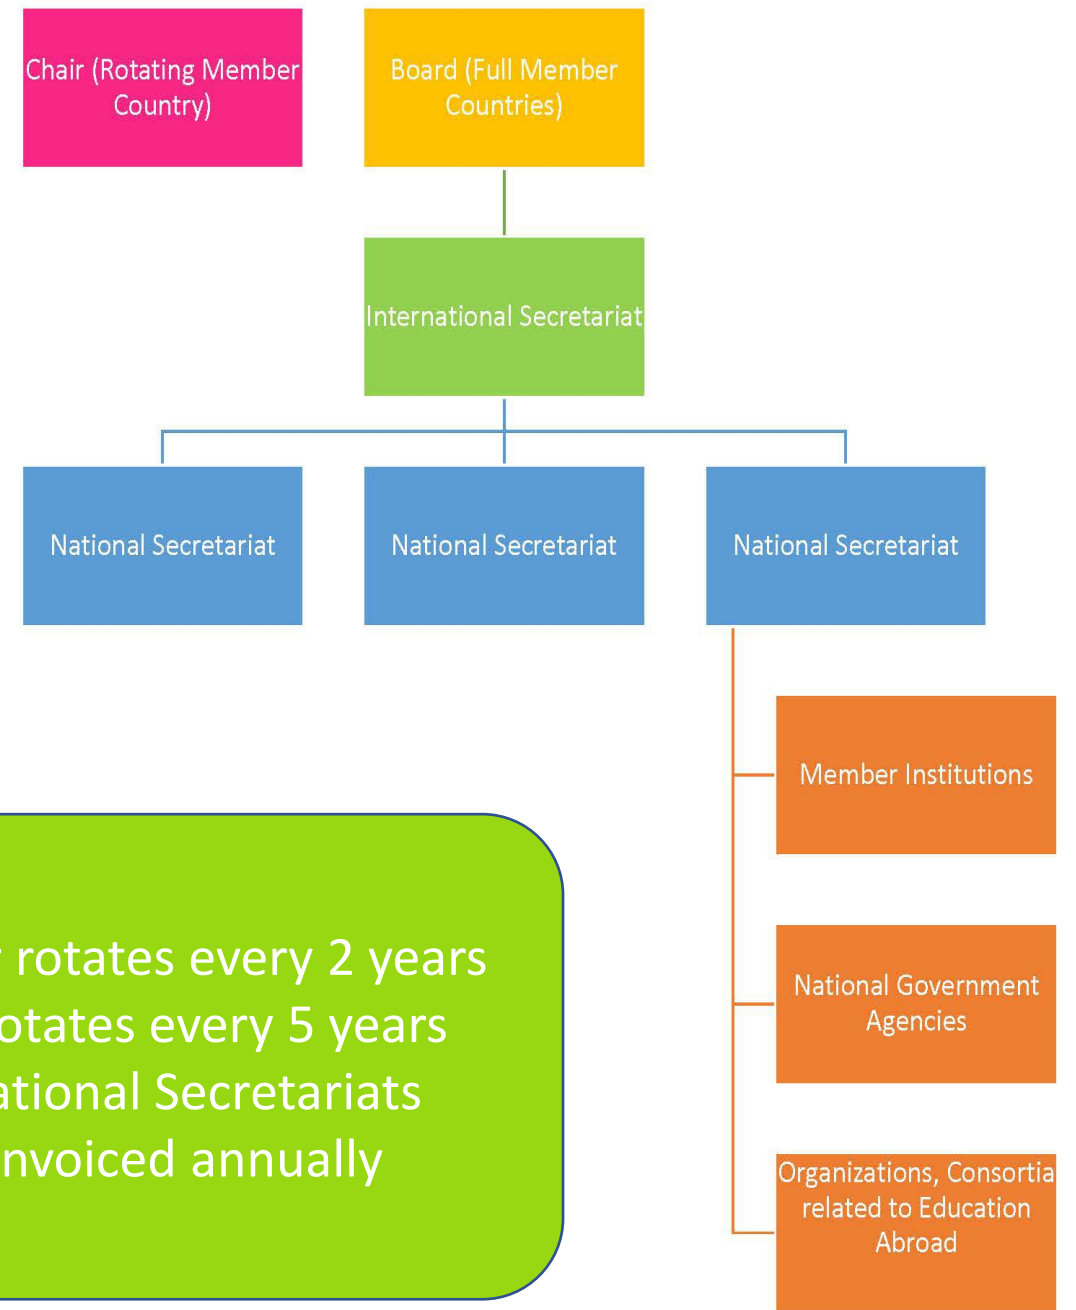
Chair (Rotating Member Country)

Board (Full Member Countries)

International Secretariat

National Secretariat

National Secretariat

National Secretariat

Member Institutions

National Government Agencies

Organizations, Consortia related to Education Abroad

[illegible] rotates every 2 years
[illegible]otates every 5 years
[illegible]ational Secretariats
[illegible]nvoiced annually